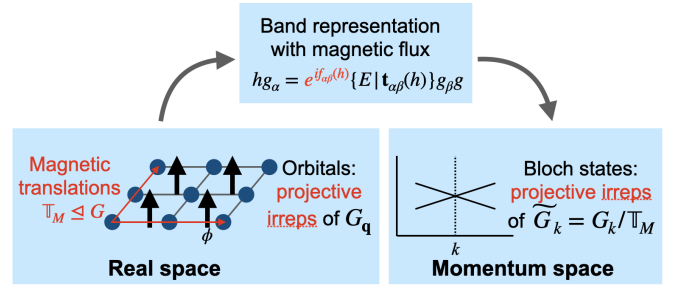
Band representation with magnetic flux

$hg_{\alpha} = e^{if_{\alpha\beta}(h)}\{E|\mathbf{t}_{\alpha\beta}(h)\}g_{\beta}g$

Magnetic translations $\mathbb{T}_M \trianglelefteq G$

$\phi$

Orbitals: projective irreps of $G_{\mathbf{q}}$

Real space

$k$

Bloch states: projective irreps of $\widetilde{G}_k = G_k/\mathbb{T}_M$

Momentum space